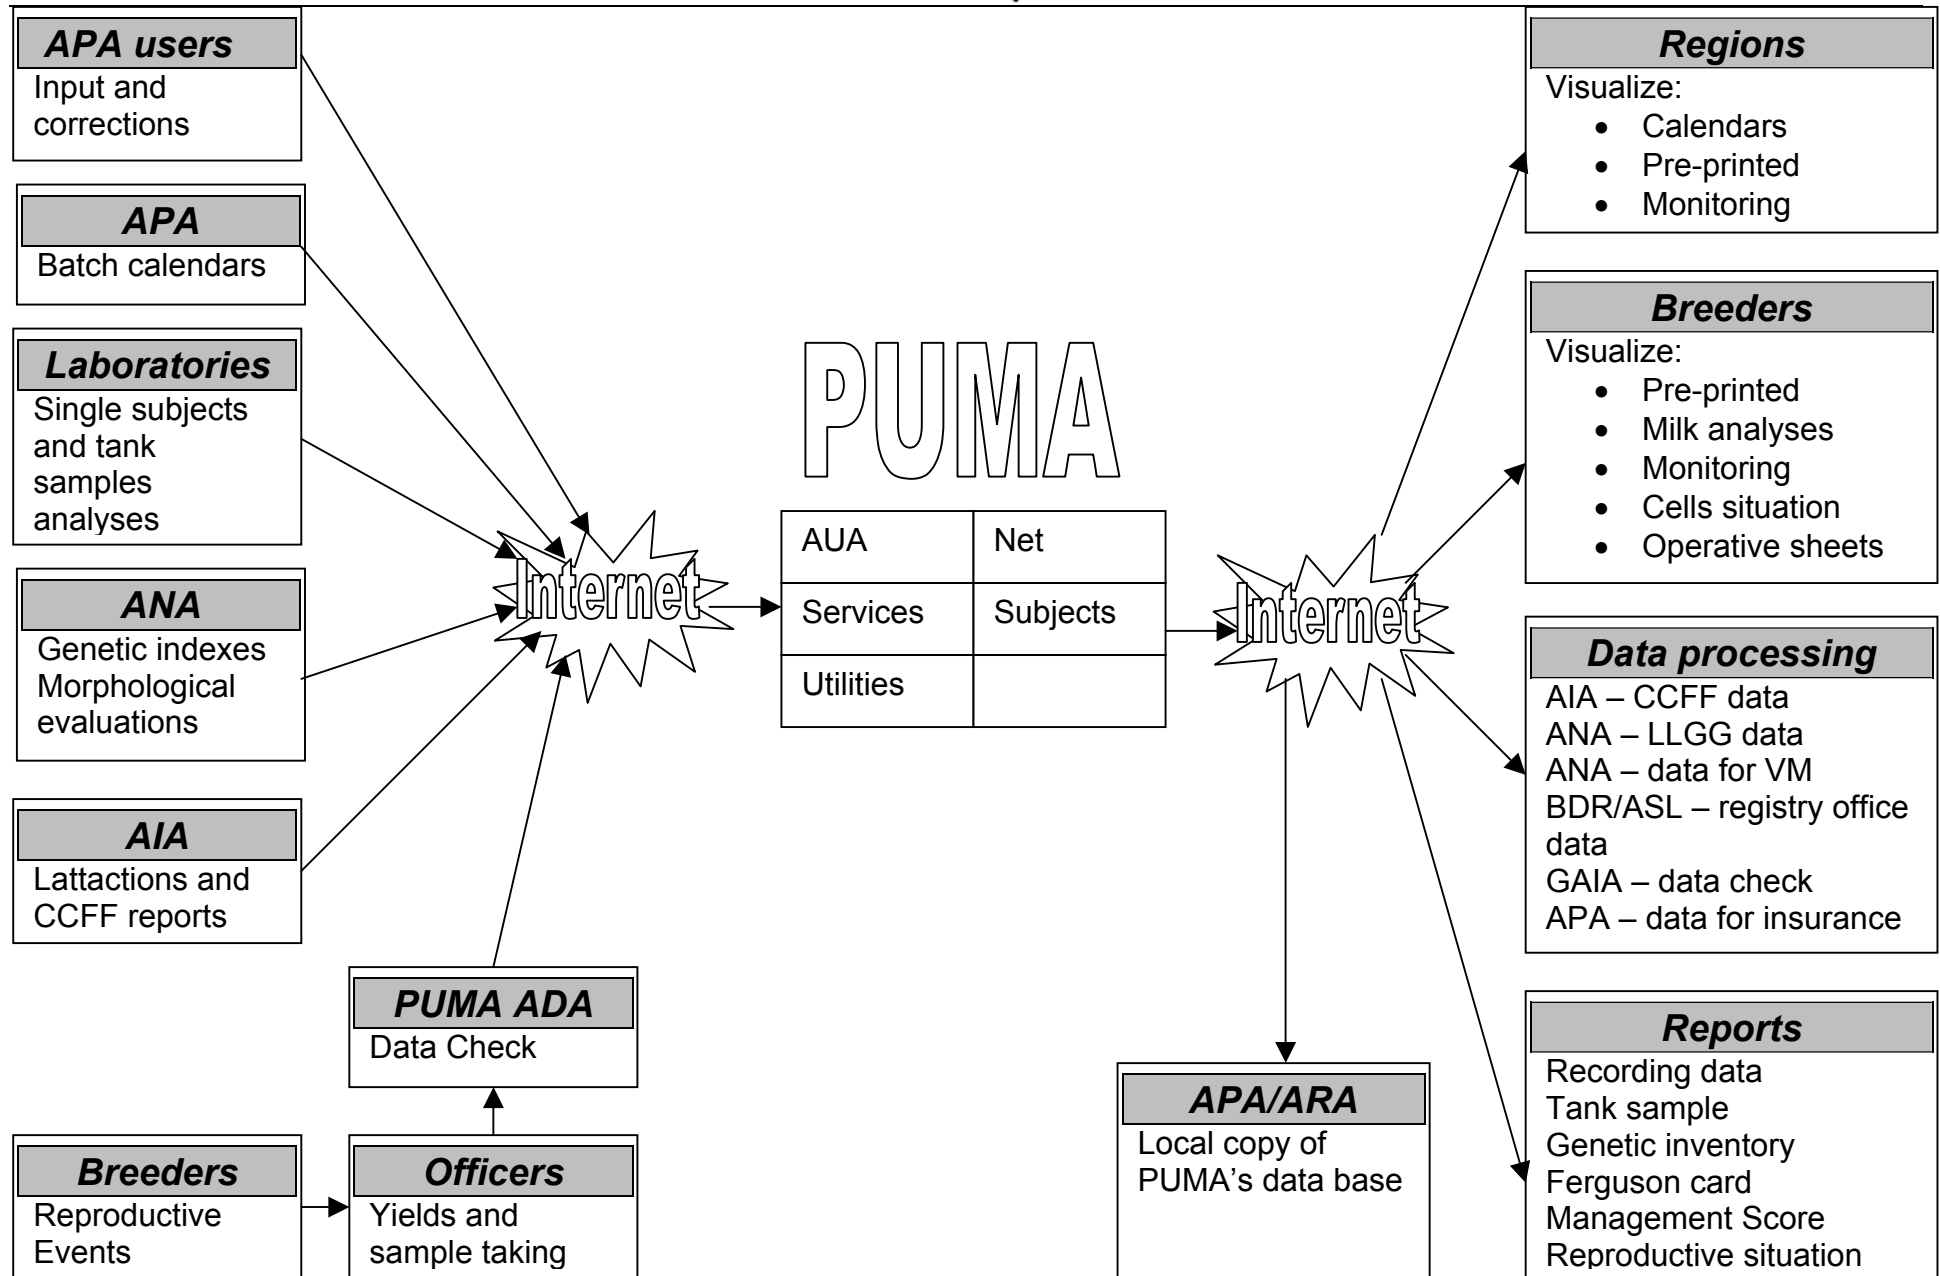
APA users
Input and corrections

APA
Batch calendars

Laboratories
Single subjects and tank samples analyses

ANA
Genetic indexes
Morphological evaluations

AIA
Lattactions and CCFF reports

PUMA ADA
Data Check

Breeders
Reproductive Events

Officers
Yields and sample taking

Internet

PUMA

| AUA | Net |
|---|---|
| Services | Subjects |
| Utilities | |

Internet

APA/ARA
Local copy of PUMA's data base

Regions
Visualize:
- Calendars
- Pre-printed
- Monitoring

Breeders
Visualize:
- Pre-printed
- Milk analyses
- Monitoring
- Cells situation
- Operative sheets

Data processing
AIA – CCFF data
ANA – LLGG data
ANA – data for VM
BDR/ASL – registry office data
GAIA – data check
APA – data for insurance

Reports
Recording data
Tank sample
Genetic inventory
Ferguson card
Management Score
Reproductive situation